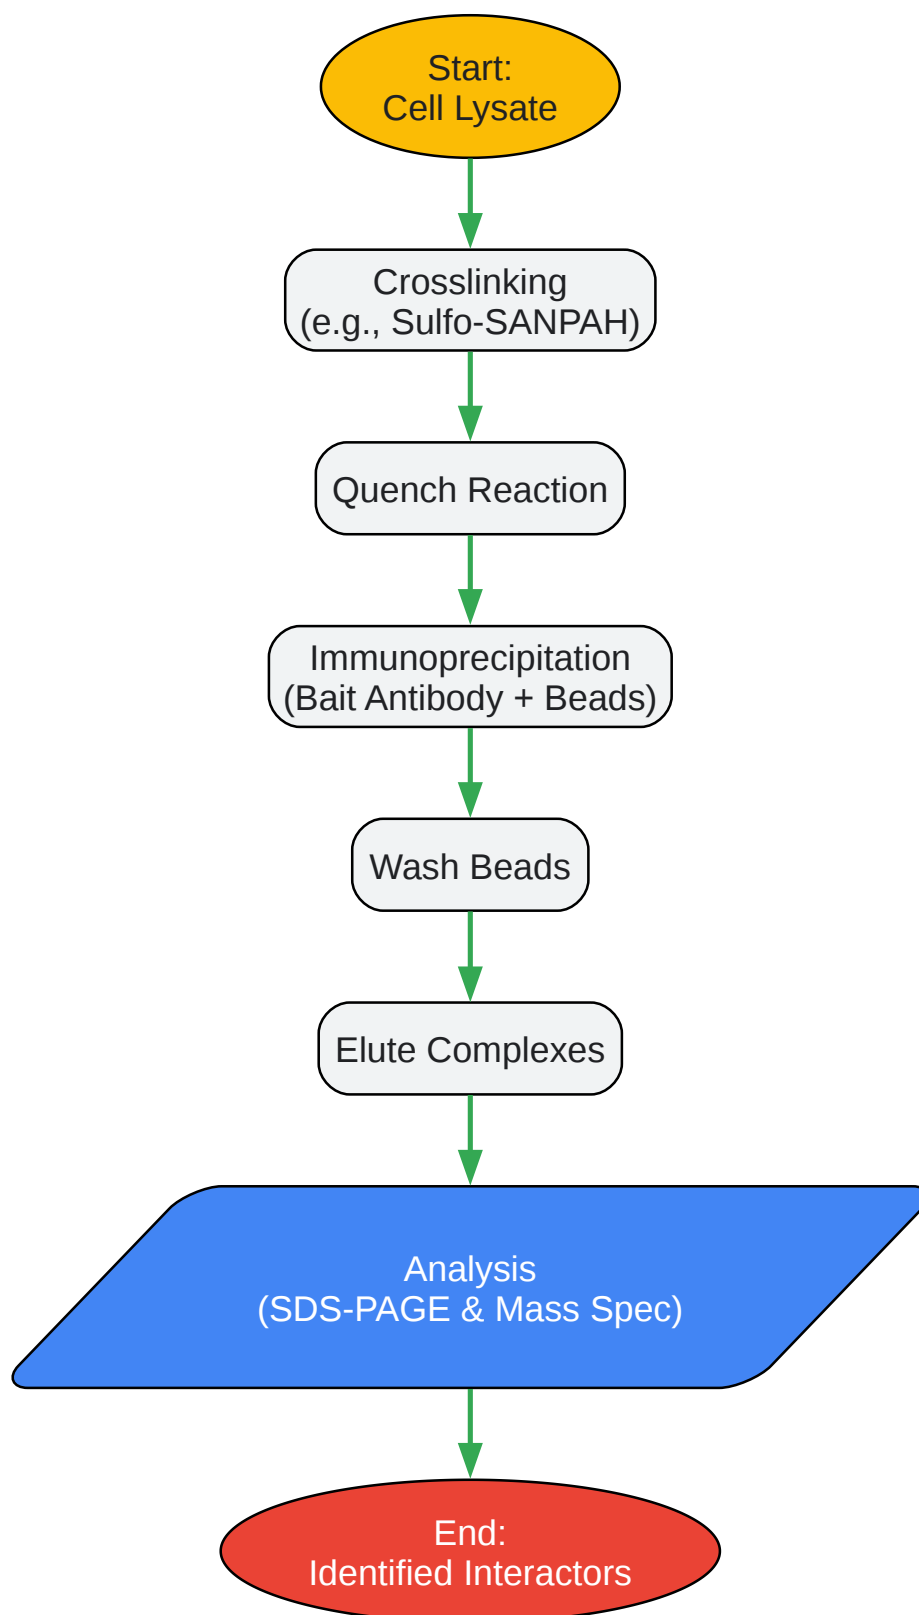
Start:
Cell Lysate

Crosslinking
(e.g., Sulfo-SANPAH)

Quench Reaction

Immunoprecipitation
(Bait Antibody + Beads)

Wash Beads

Elute Complexes

Analysis
(SDS-PAGE & Mass Spec)

End:
Identified Interactors